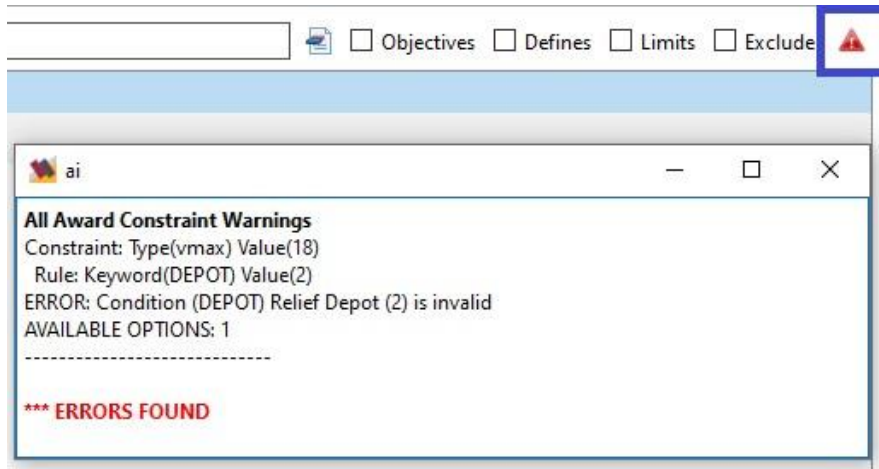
Objectives Defines Limits Exclude

ai

All Award Constraint Warnings
Constraint: Type(vmax) Value(18)
Rule: Keyword(DEPOT) Value(2)
ERROR: Condition (DEPOT) Relief Depot (2) is invalid
AVAILABLE OPTIONS: 1
------------------------------

*** ERRORS FOUND